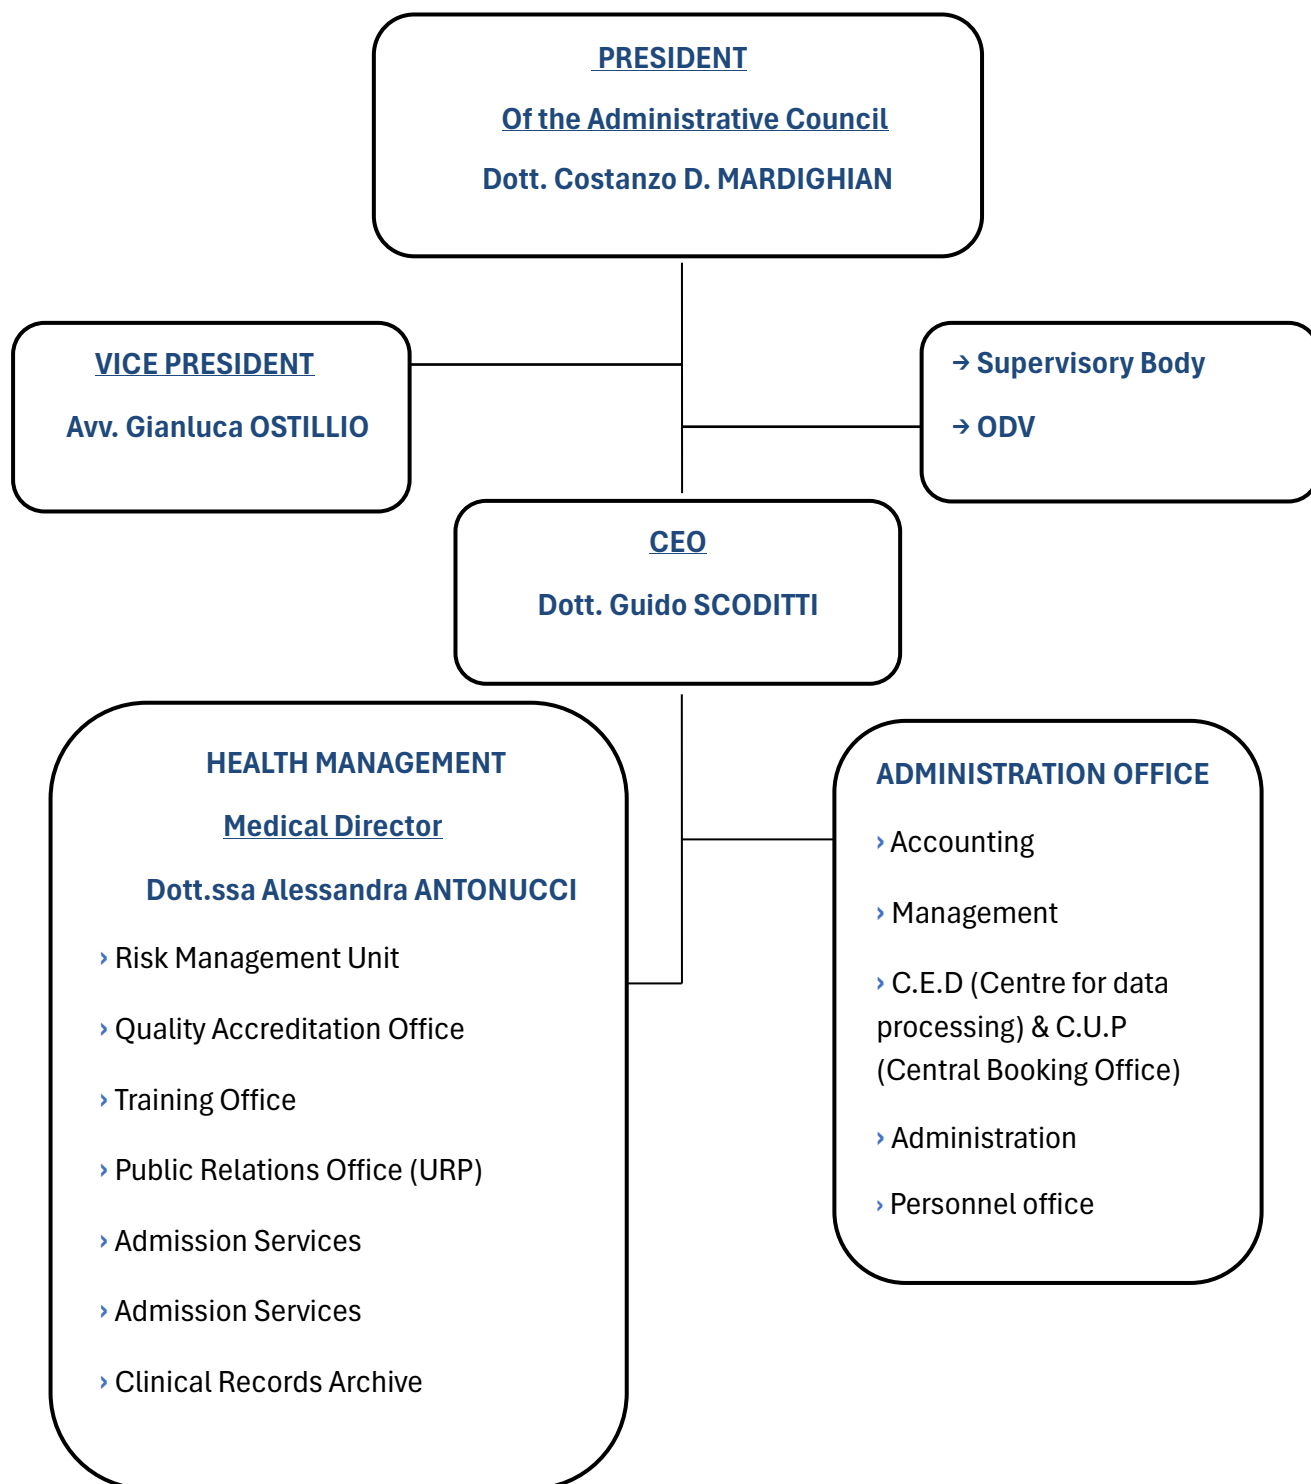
PRESIDENT

Of the Administrative Council

Dott. Costanzo D. MARDIGHIAN

VICE PRESIDENT

Avv. Gianluca OSTILLIO

→ Supervisory Body

→ ODV

CEO

Dott. Guido SCODITTI

HEALTH MANAGEMENT

Medical Director

Dott.ssa Alessandra ANTONUCCI

› Risk Management Unit

› Quality Accreditation Office

› Training Office

› Public Relations Office (URP)

› Admission Services

› Admission Services

› Clinical Records Archive

ADMINISTRATION OFFICE

› Accounting

› Management

› C.E.D (Centre for data processing) & C.U.P (Central Booking Office)

› Administration

› Personnel office